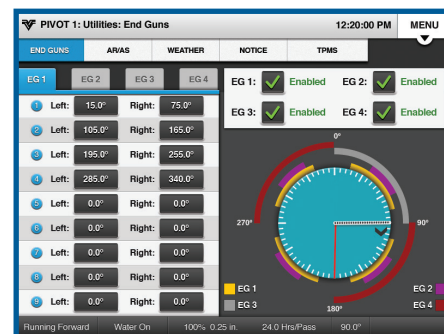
PIVOT 1: Utilities: End Guns 12:20:00 PM MENU

END GUNS AR/AS WEATHER NOTICE TPMS

EG 1 EG 2 EG 3 EG 4

| | | | | |
|---|---|---|---|---|
| 1 | Left: | 15.0° | Right: | 75.0° |
| 2 | Left: | 105.0° | Right: | 165.0° |
| 3 | Left: | 195.0° | Right: | 255.0° |
| 4 | Left: | 285.0° | Right: | 340.0° |
| 5 | Left: | 0.0° | Right: | 0.0° |
| 6 | Left: | 0.0° | Right: | 0.0° |
| 7 | Left: | 0.0° | Right: | 0.0° |
| 8 | Left: | 0.0° | Right: | 0.0° |
| 9 | Left: | 0.0° | Right: | 0.0° |

EG 1: Enabled EG 2: Enabled
EG 3: Enabled EG 4: Enabled

0°
270°
90°
180°

EG 1
EG 3
EG 2
EG 4

Running Forward Water On 100% 0.25 in. 24.0 Hrs/Pass 90.0°